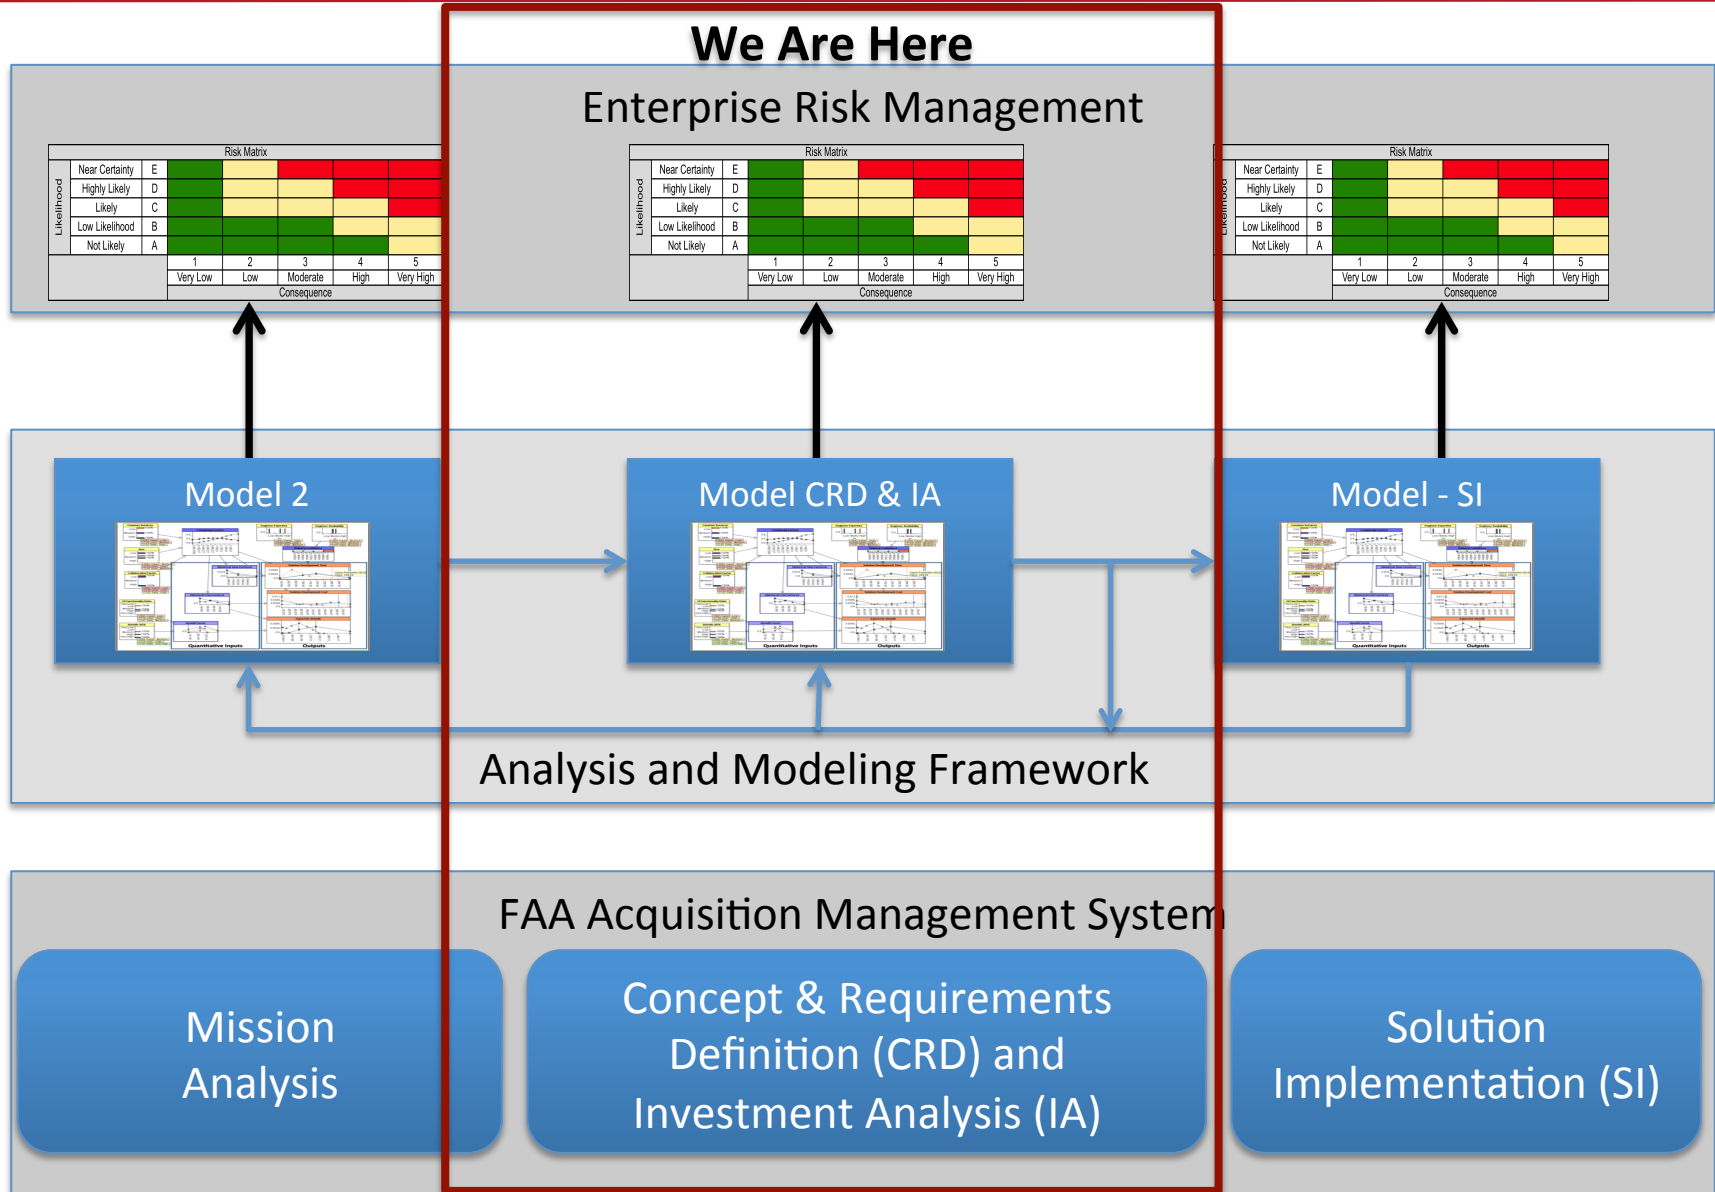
We Are Here

Enterprise Risk Management

Risk Matrix

| Likelihood | | | | | | | |
|---|---|---|---|---|---|---|---|
| | Near Certainty | E | | | | | |
| | Highly Likely | D | | | | | |
| | Likely | C | | | | | |
| | Low Likelihood | B | | | | | |
| | Not Likely | A | | | | | |
| | | | 1 | 2 | 3 | 4 | 5 |
| | | | Very Low | Low | Moderate | High | Very High |
| | | | Consequence | | | | |

Risk Matrix

| Likelihood | | | | | | | |
|---|---|---|---|---|---|---|---|
| | Near Certainty | E | | | | | |
| | Highly Likely | D | | | | | |
| | Likely | C | | | | | |
| | Low Likelihood | B | | | | | |
| | Not Likely | A | | | | | |
| | | | 1 | 2 | 3 | 4 | 5 |
| | | | Very Low | Low | Moderate | High | Very High |
| | | | Consequence | | | | |

Risk Matrix

| Likelihood | | | | | | | |
|---|---|---|---|---|---|---|---|
| | Near Certainty | E | | | | | |
| | Highly Likely | D | | | | | |
| | Likely | C | | | | | |
| | Low Likelihood | B | | | | | |
| | Not Likely | A | | | | | |
| | | | 1 | 2 | 3 | 4 | 5 |
| | | | Very Low | Low | Moderate | High | Very High |
| | | | Consequence | | | | |

Model 2

Quantitative Inputs Outputs

Model CRD & IA

Quantitative Inputs Outputs

Model - SI

Quantitative Inputs Outputs

Analysis and Modeling Framework

FAA Acquisition Management System

Mission Analysis

Concept & Requirements Definition (CRD) and Investment Analysis (IA)

Solution Implementation (SI)